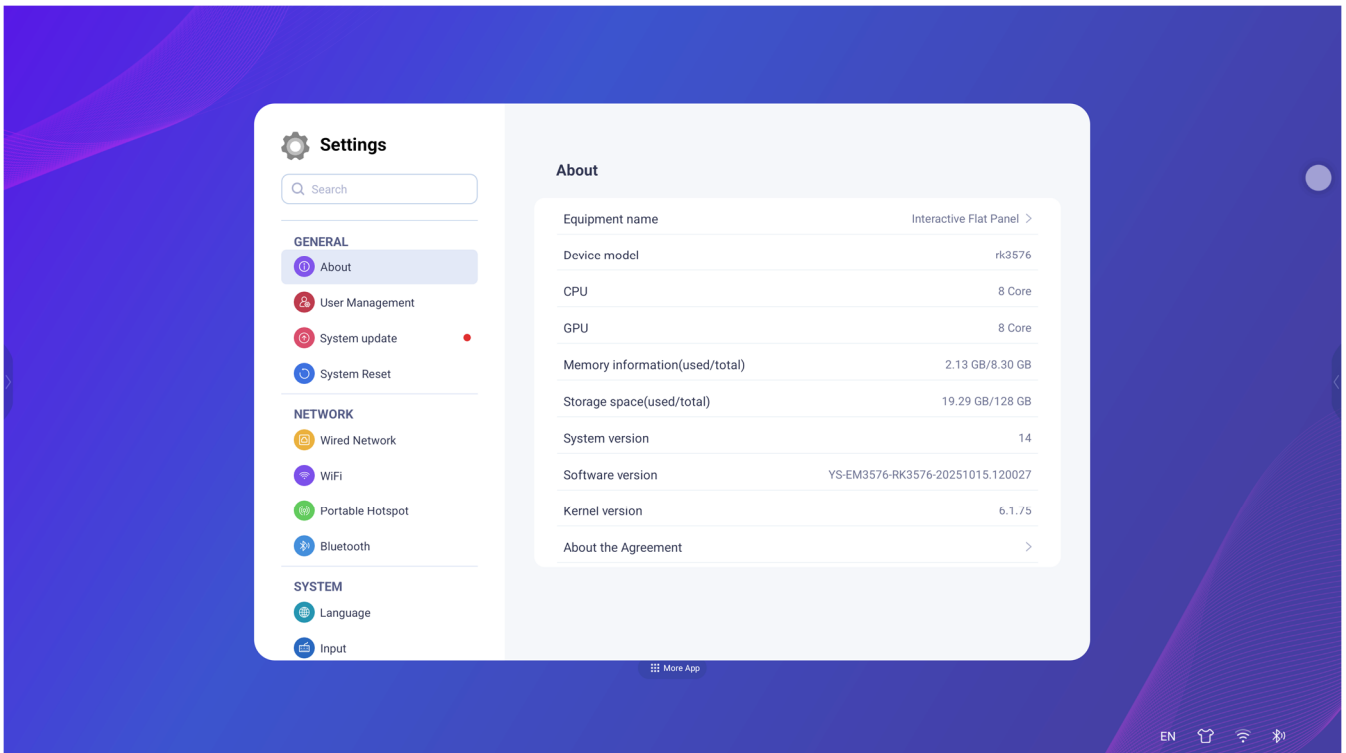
Settings

Search

GENERAL

About

User Management

System update

System Reset

NETWORK

Wired Network

WiFi

Portable Hotspot

Bluetooth

SYSTEM

Language

Input

About

| | |
|---|---|
| Equipment name | Interactive Flat Panel > |
| Device model | rk3576 |
| CPU | 8 Core |
| GPU | 8 Core |
| Memory information(used/total) | 2.13 GB/8.30 GB |
| Storage space(used/total) | 19.29 GB/128 GB |
| System version | 14 |
| Software version | YS-EM3576-RK3576-20251015.120027 |
| Kernel version | 6.1.75 |
| About the Agreement | > |

More App

EN